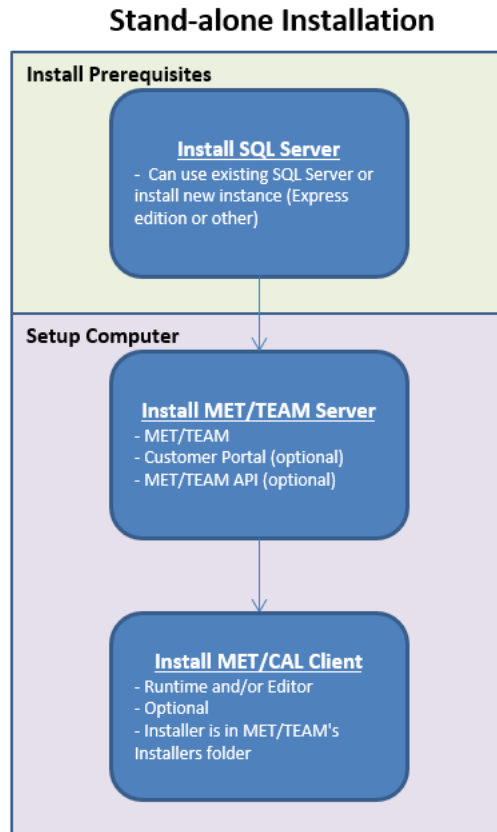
Stand-alone Installation

Install Prerequisites

Install SQL Server
- Can use existing SQL Server or install new instance (Express edition or other)

Setup Computer

Install MET/TEAM Server
- MET/TEAM
- Customer Portal (optional)
- MET/TEAM API (optional)

Install MET/CAL Client
- Runtime and/or Editor
- Optional
- Installer is in MET/TEAM's Installers folder